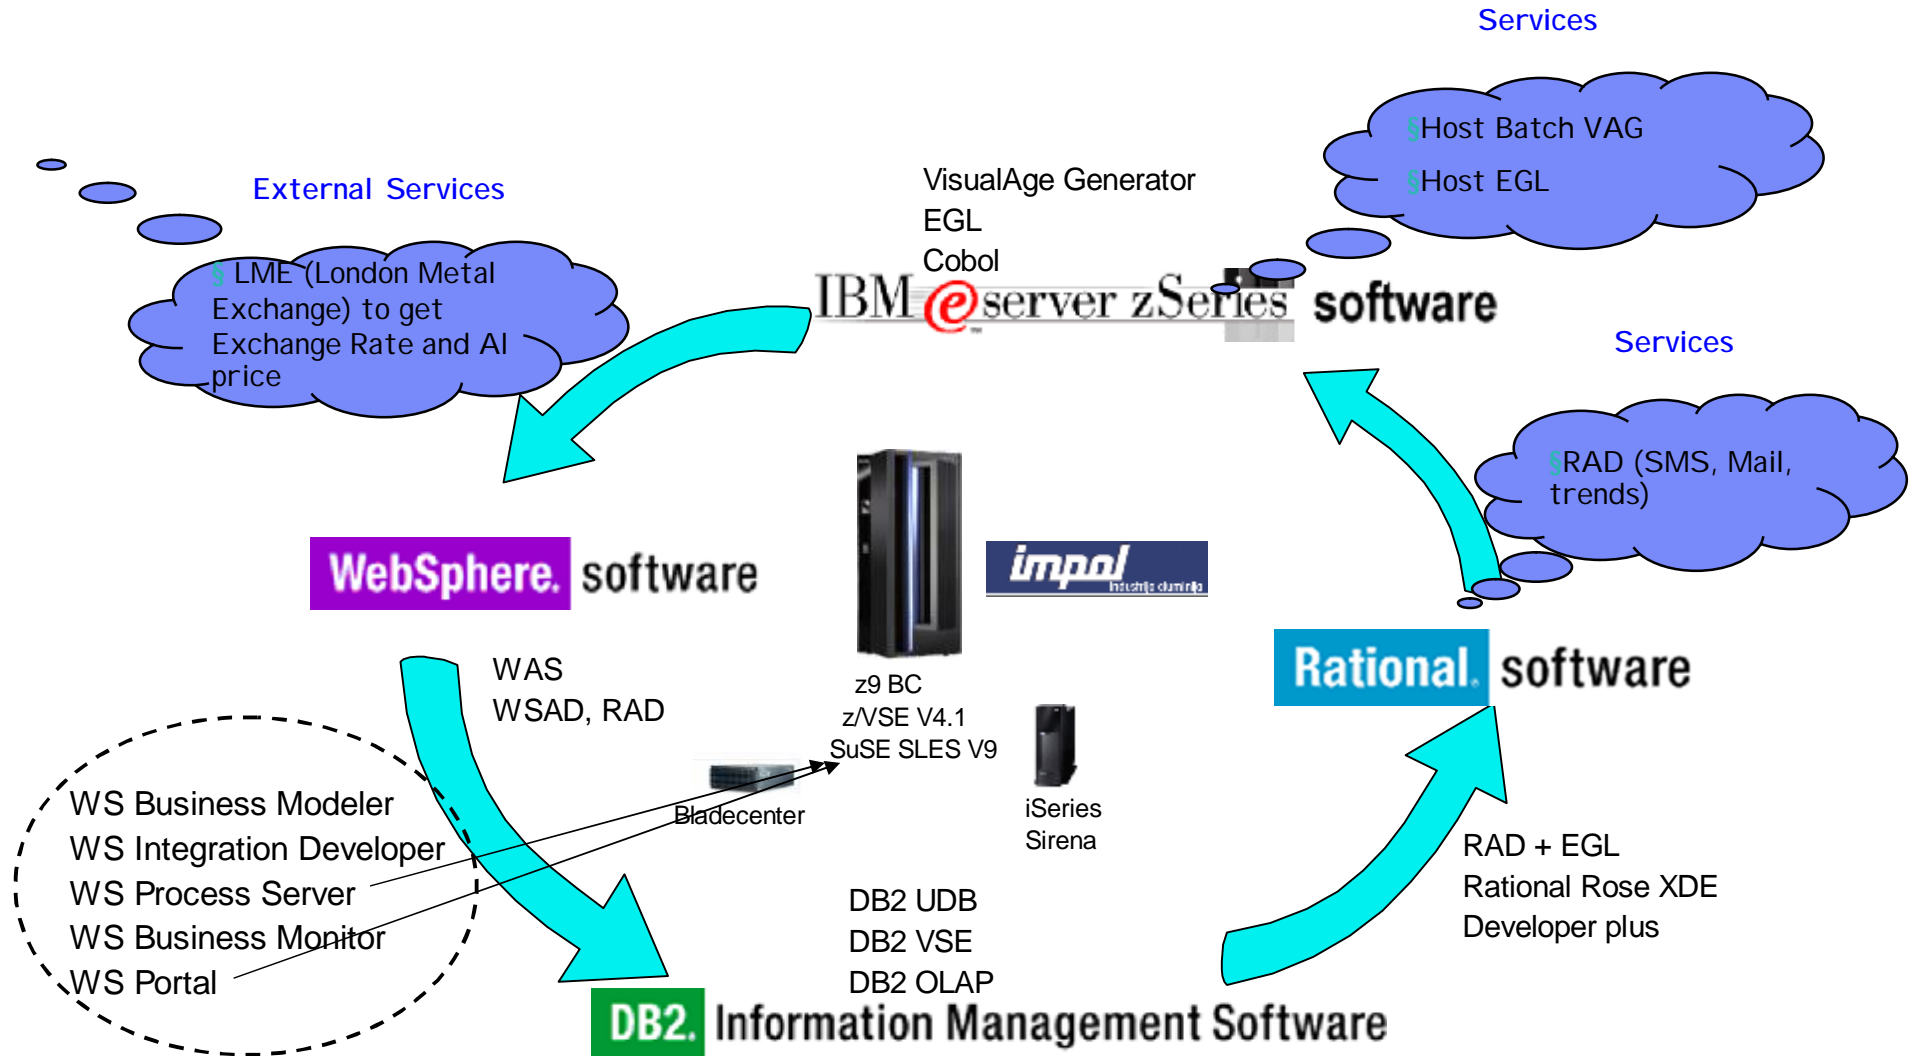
Services

§Host Batch VAG

§Host EGL

External Services

§ LME (London Metal Exchange) to get Exchange Rate and Al price

VisualAge Generator
EGL
Cobol

IBM eserver zSeries software

Services

§RAD (SMS, Mail, trends)

WebSphere. software

impol industrija aluminija

z9 BC
z/VSE V4.1
SuSE SLES V9

Rational. software

WAS
WSAD, RAD

Bladecenter

iSeries
Sirena

WS Business Modeler
WS Integration Developer
WS Process Server
WS Business Monitor
WS Portal

RAD + EGL
Rational Rose XDE
Developer plus

DB2 UDB
DB2 VSE
DB2 OLAP

DB2. Information Management Software